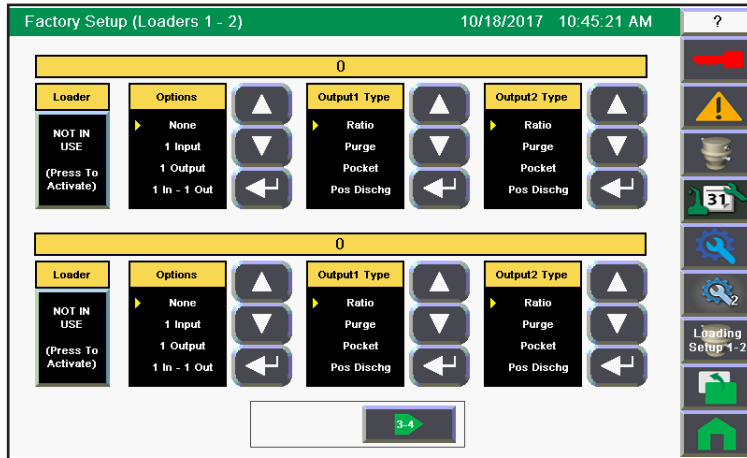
Factory Setup (Loaders 1 - 2)
10/18/2017 10:45:21 AM
?

0

| Loader | Options | Output1 Type | Output2 Type |
|---|---|---|---|
| NOT IN USE (Press To Activate) | None | Ratio | Ratio |
| | 1 Input | Purge | Purge |
| | 1 Output | Pocket | Pocket |
| | 1 In - 1 Out | Pos Dischg | Pos Dischg |

0

| Loader | Options | Output1 Type | Output2 Type |
|---|---|---|---|
| NOT IN USE (Press To Activate) | None | Ratio | Ratio |
| | 1 Input | Purge | Purge |
| | 1 Output | Pocket | Pocket |
| | 1 In - 1 Out | Pos Dischg | Pos Dischg |

3-4

31
2
Loading Setup 1-2